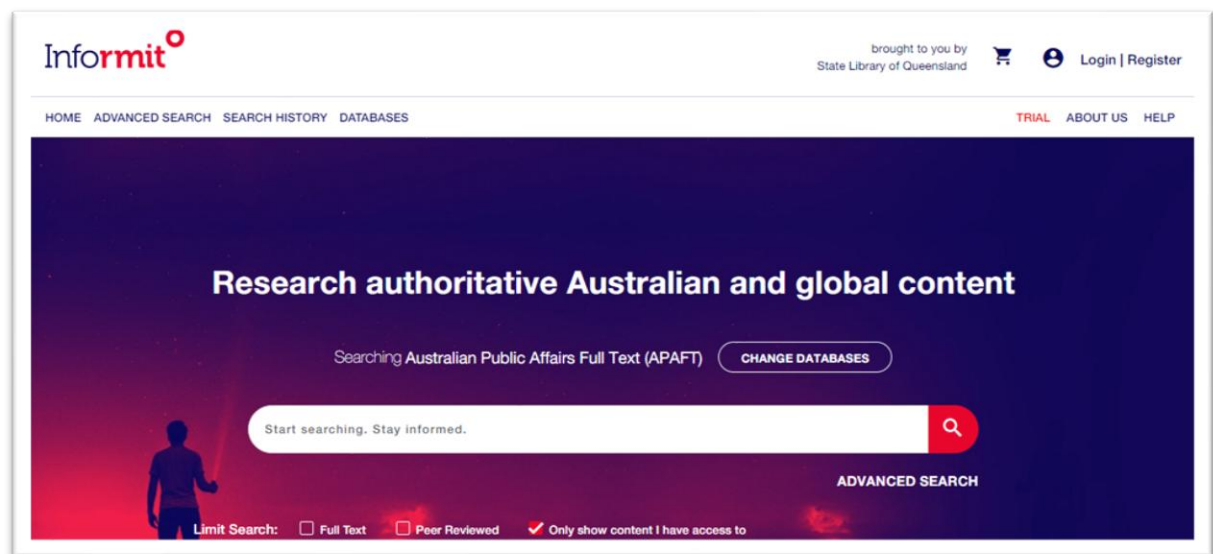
Informit

brought to you by
State Library of Queensland

Login | Register

HOME ADVANCED SEARCH SEARCH HISTORY DATABASES

TRIAL ABOUT US HELP

Research authoritative Australian and global content

Searching Australian Public Affairs Full Text (APAFT) CHANGE DATABASES

Start searching. Stay informed.

ADVANCED SEARCH

Limit Search: Full Text Peer Reviewed Only show content I have access to